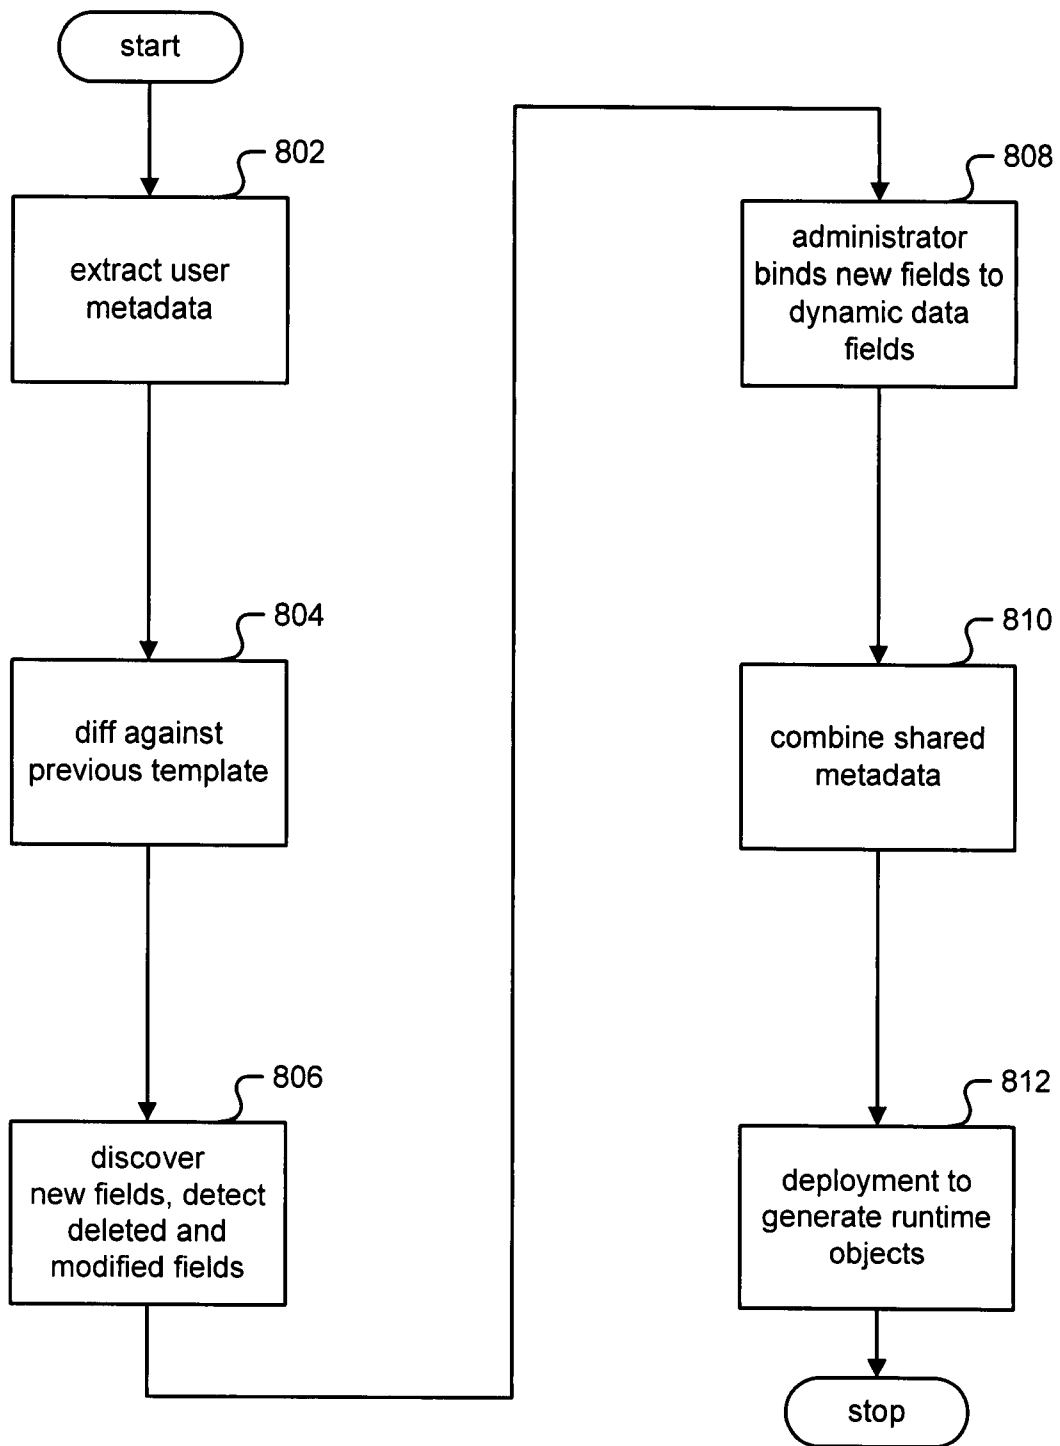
start

802

extract user metadata

804

diff against previous template

806

discover new fields, detect deleted and modified fields

808

administrator binds new fields to dynamic data fields

810

combine shared metadata

812

deployment to generate runtime objects

stop